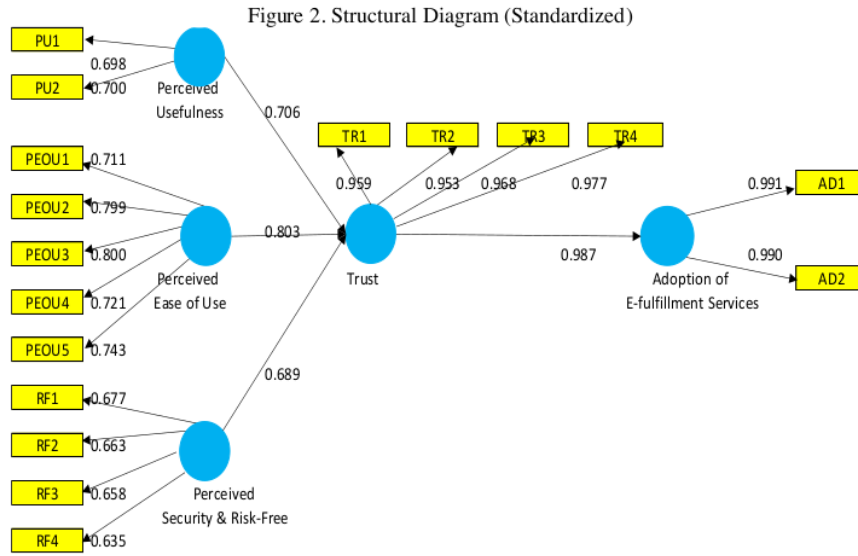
Figure 2. Structural Diagram (Standardized)

PU1
0.698
PU2
0.700
Perceived Usefulness
0.706

PEOU1
0.711
PEOU2
0.799
PEOU3
0.800
PEOU4
0.721
PEOU5
0.743
Perceived Ease of Use
0.803

RF1
0.677
RF2
0.663
RF3
0.658
RF4
0.635
Perceived Security & Risk-Free
0.689

TR1
TR2
TR3
TR4
0.959
0.953
0.968
0.977
Trust

0.987

Adoption of E-fulfillment Services
0.991
AD1
0.990
AD2